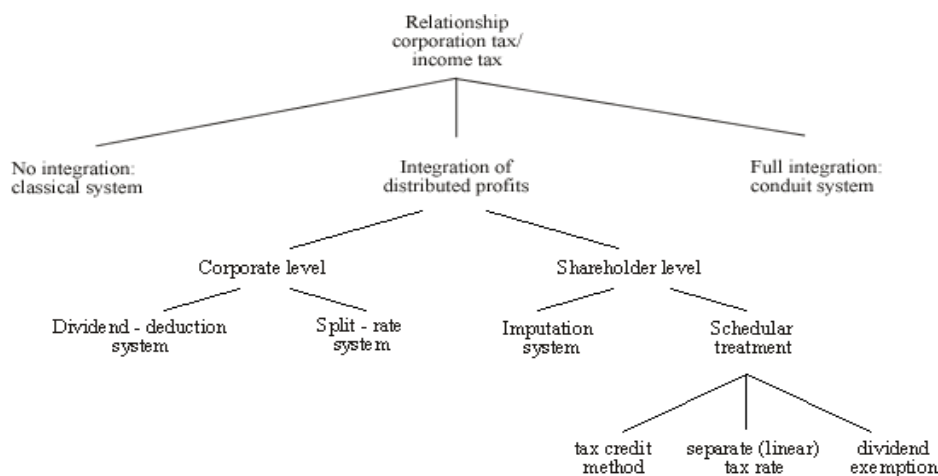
Relationship corporation tax/ income tax

No integration: classical system

Integration of distributed profits

Full integration: conduit system

Corporate level

Shareholder level

Dividend - deduction system

Split - rate system

Imputation system

Schedular treatment

tax credit method

separate (linear) tax rate

dividend exemption